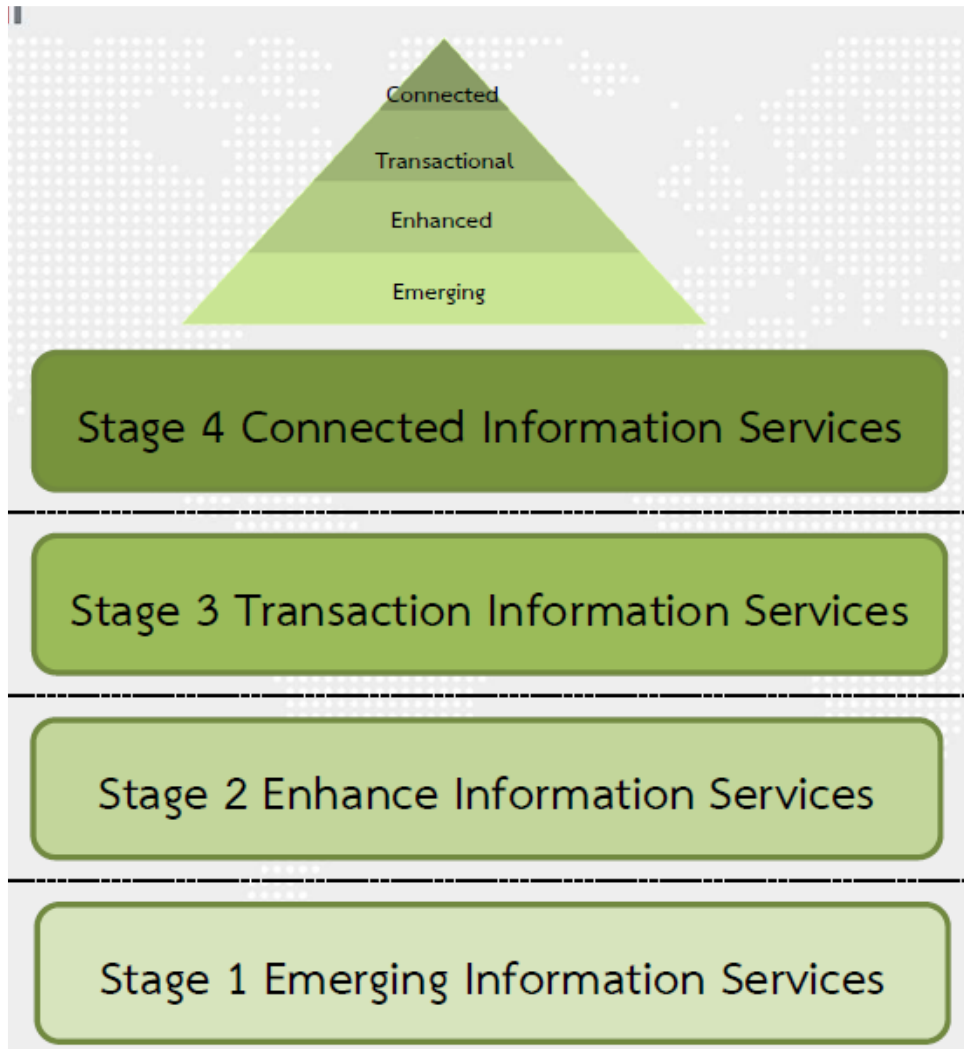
Connected
Transactional
Enhanced
Emerging

Stage 4 Connected Information Services

Stage 3 Transaction Information Services

Stage 2 Enhance Information Services

Stage 1 Emerging Information Services